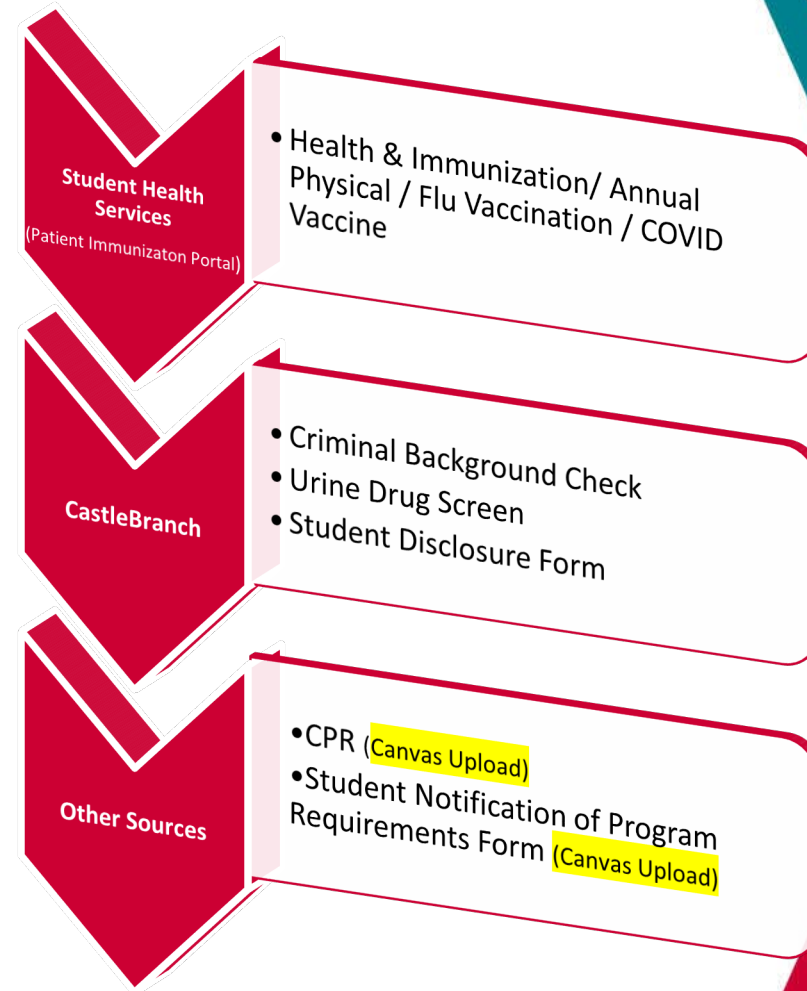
Student Health Services
(Patient Immunizaton Portal)

• Health & Immunization/ Annual Physical / Flu Vaccination / COVID Vaccine

CastleBranch

• Criminal Background Check
• Urine Drug Screen
• Student Disclosure Form

Other Sources

•CPR (Canvas Upload)
•Student Notification of Program Requirements Form (Canvas Upload)